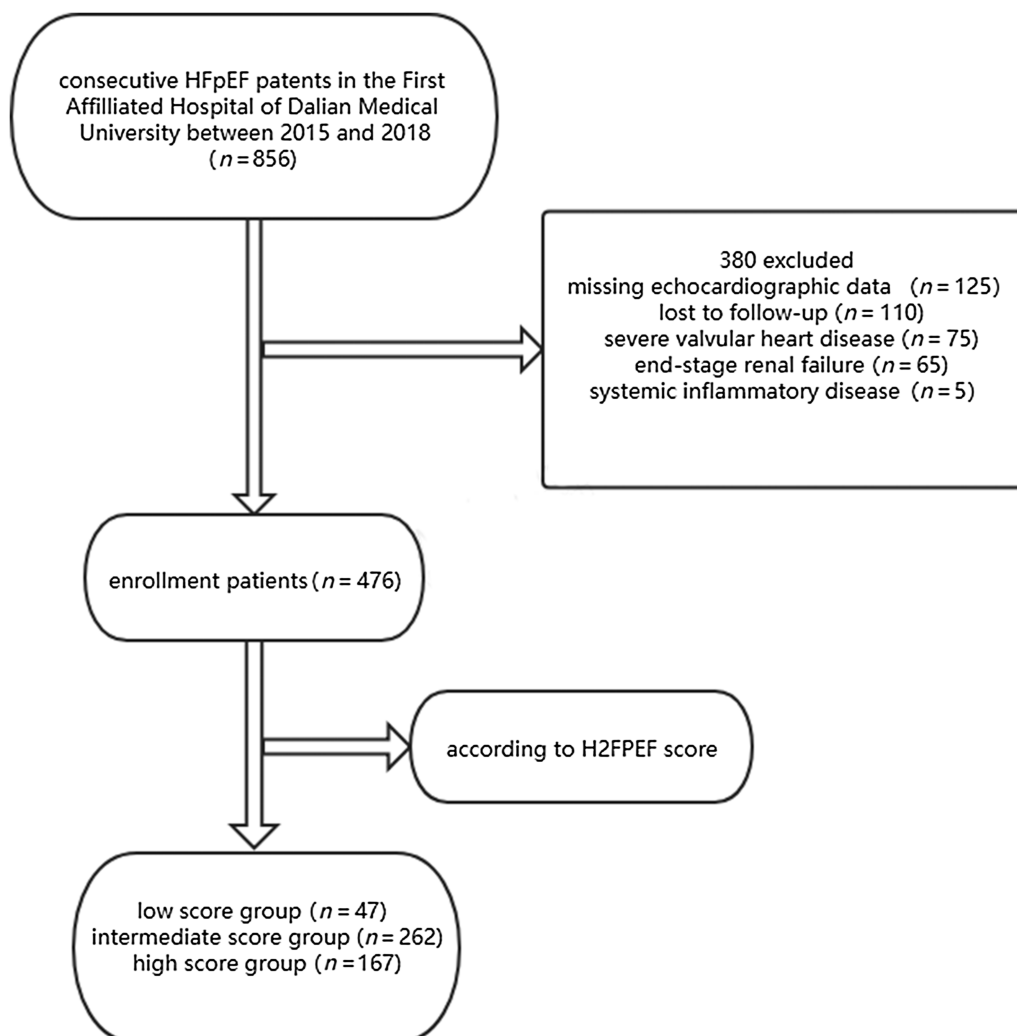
consecutive HFpEF patents in the First Affilliated Hospital of Dalian Medical University between 2015 and 2018 ( $n = 856$ )

380 excluded
missing echocardiographic data ( $n = 125$ )
lost to follow-up ( $n = 110$ )
severe valvular heart disease ( $n = 75$ )
end-stage renal failure ( $n = 65$ )
systemic inflammatory disease ( $n = 5$ )

enrollment patients ( $n = 476$ )

according to H2FPEF score

low score group ( $n = 47$ )
intermediate score group ( $n = 262$ )
high score group ( $n = 167$ )